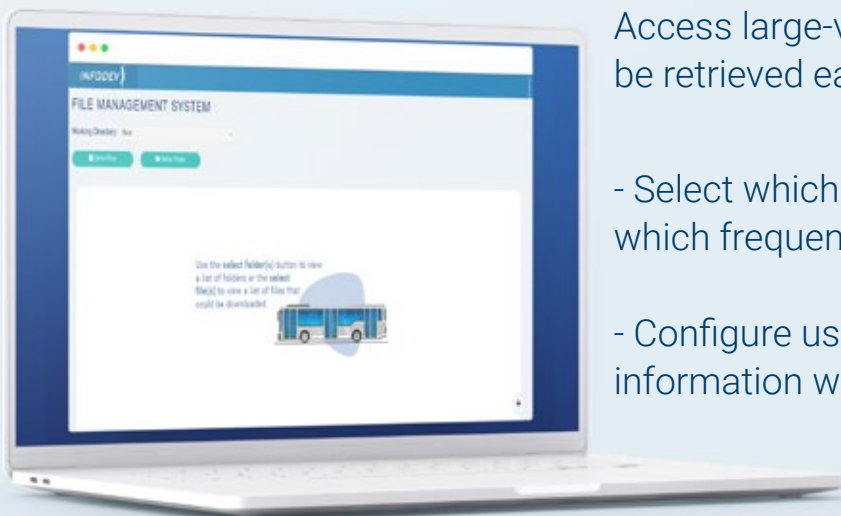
INFODEV

FILE MANAGEMENT SYSTEM

Working Directory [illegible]

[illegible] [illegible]

Use the select folder(s) button to view a list of folders or the select file(s) to view a list of files that could be downloaded.

Access large-v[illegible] be retrieved ea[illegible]

- Select which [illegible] which frequen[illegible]

- Configure us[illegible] information w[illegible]